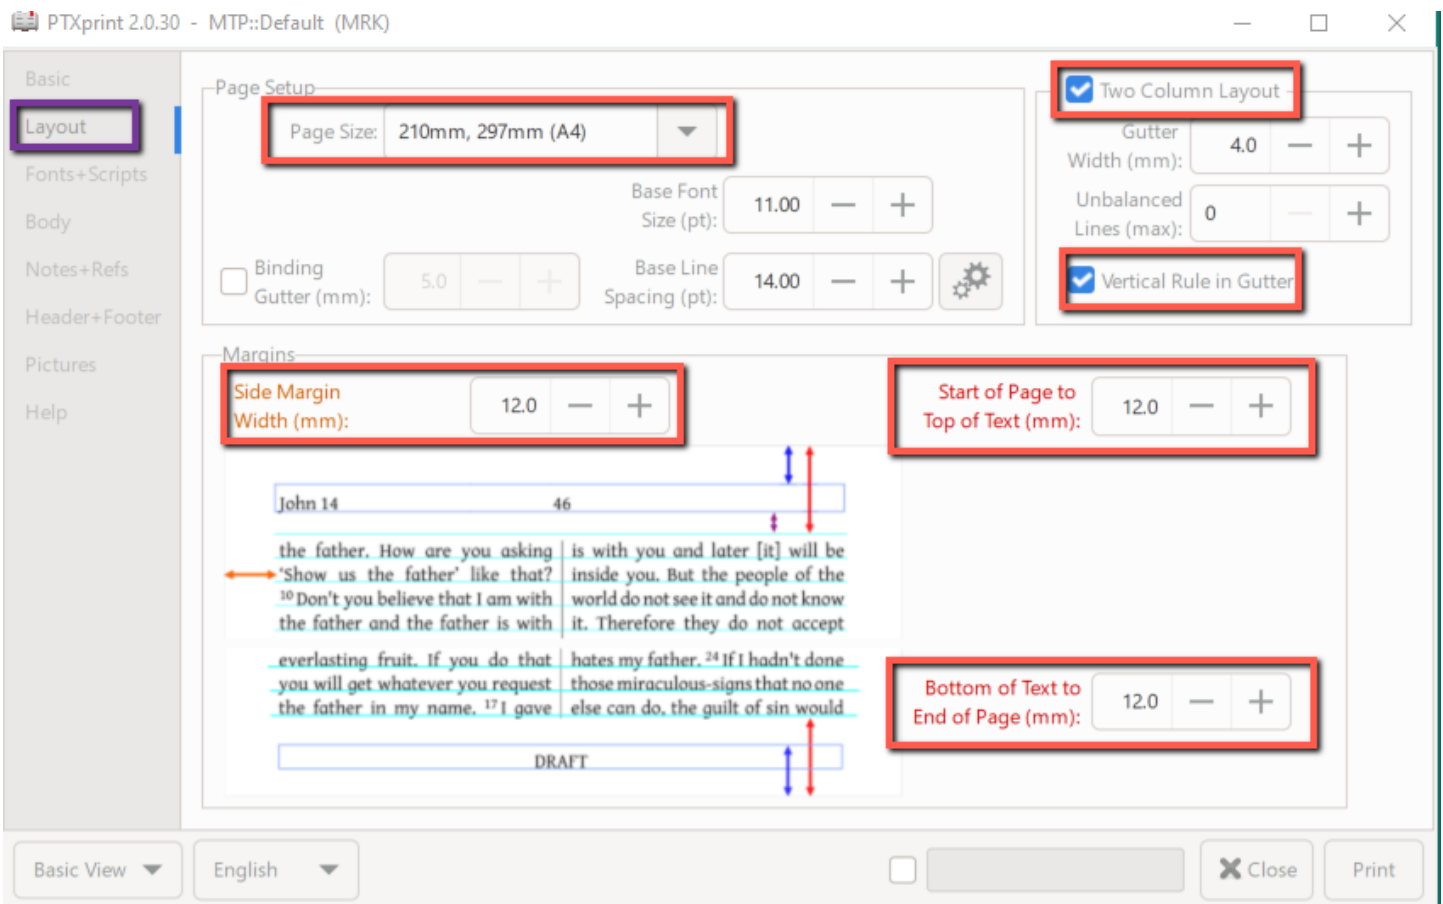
PTXprint 2.0.30 - MTP::Default (MRK)

Basic
Layout
Fonts+Scripts
Body
Notes+Refs
Header+Footer
Pictures
Help

Page Setup
Page Size: 210mm, 297mm (A4)
Base Font Size (pt): 11.00
Binding Gutter (mm): 5.0
Base Line Spacing (pt): 14.00

Two Column Layout
Gutter Width (mm): 4.0
Unbalanced Lines (max): 0
Vertical Rule in Gutter

Margins
Side Margin Width (mm): 12.0
Start of Page to Top of Text (mm): 12.0

John 14 46

the father. How are you asking 'Show us the father' like that? $^{10}$Don't you believe that I am with the father and the father is with

is with you and later [it] will be inside you. But the people of the world do not see it and do not know it. Therefore they do not accept

everlasting fruit. If you do that you will get whatever you request the father in my name. $^{17}$I gave

hates my father. $^{24}$If I hadn't done those miraculous-signs that no one else can do, the guilt of sin would

DRAFT

Bottom of Text to End of Page (mm): 12.0

Basic View
English
Close
Print